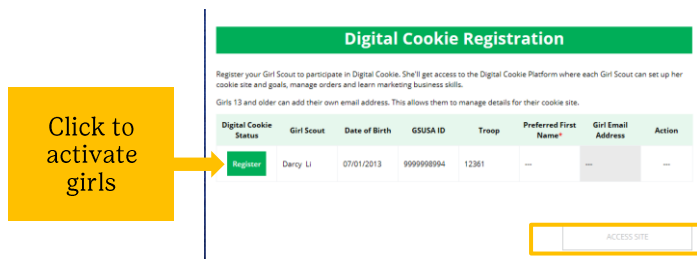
Click to activate girls

Digital Cookie Registration

Register your Girl Scout to participate in Digital Cookie. She'll get access to the Digital Cookie Platform where each Girl Scout can set up her cookie site and goals, manage orders and learn marketing business skills.

Girls 13 and older can add their own email address. This allows them to manage details for their cookie site.

| Digital Cookie Status | Girl Scout | Date of Birth | GSUSA ID | Troop | Preferred First Name* | Girl Email Address | Action |
|---|---|---|---|---|---|---|---|
| Register | Darcy Li | 07/01/2013 | 9999998994 | 12361 | — | — | — |

ACCESS SITE